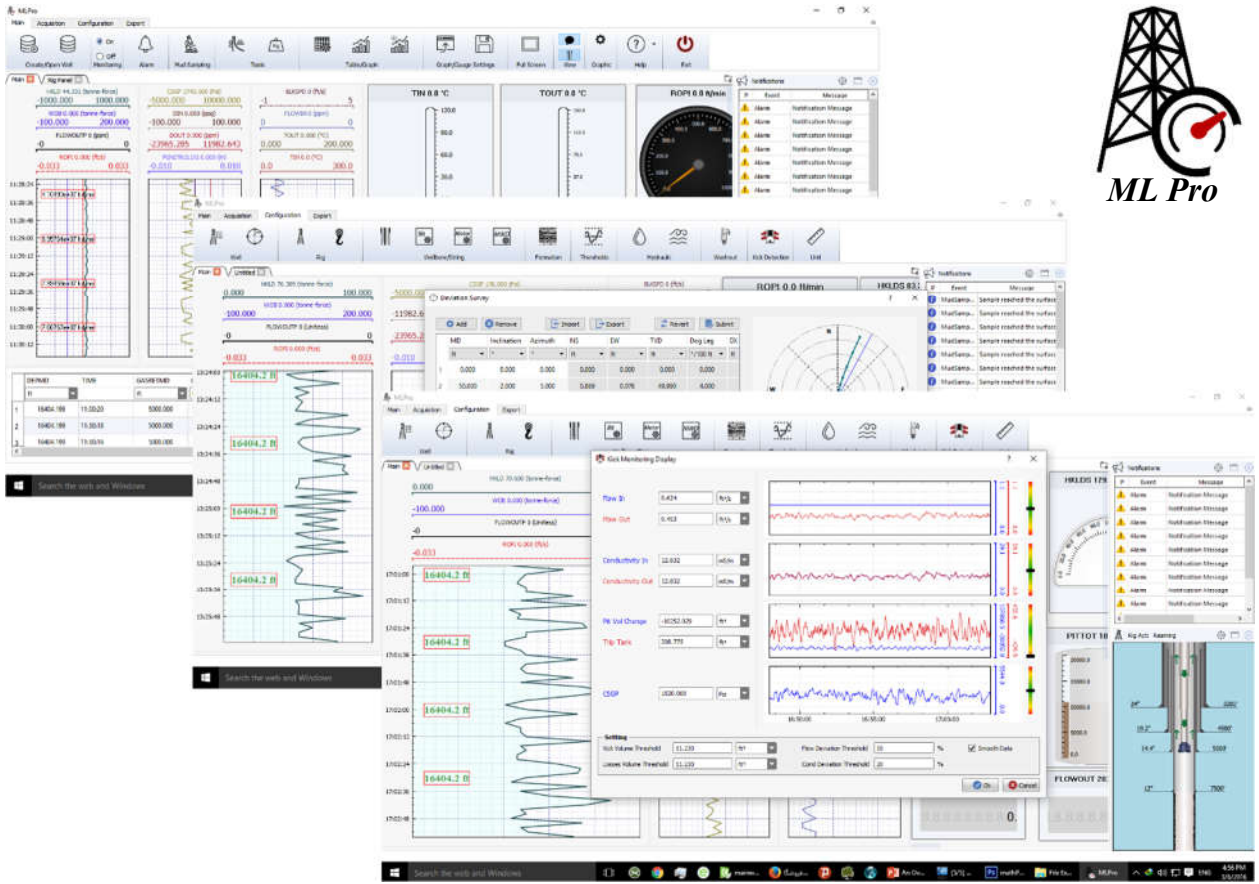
ML Pro

MLPro
Main Acquisition Configuration Export
Create/Open Well
On
Off
Monitoring
Alarm
Mud Sampling
Tools
Table/Graph
Graph/Gauge Settings
Full Screen
View
Graphic
Help
Exit

HKLD 44.331 (tonne-force)
-1000.000 1000.000
WOB 0.000 (tonne-force)
-100.000 200.000
FLOWOUTP 0 (gpm)
ROPI 0.000 (ft/h)
-0.033 0.033
CSGP 2700.000 (Psi)
-5000.000 10000.000
SDN 0.000 (psi)
-100.000 100000
DOUT 0.000 (ppm)
-23965.285 11982.642
TIN 0.0 °C
TOUT 0.0 °C
ROPI 0.0 ft/min
Notifications
Event Message
Alarm Notification Message

Main Acquisition Configuration Export
Well
Rig
Wellbore/String
Formation
Thresholds
Hydraulic
Washout
Kick Detection
Unit
Deviation Survey
Add Remove Insert Export Revert Submit
MD Inclination Azimuth NS EW TVD Dog Leg
0.000 0.000 0.000 0.000 0.000 0.000 0.000
50.000 2.000 5.000
MudSample Sample reached the surface
HKLDS 83

16404.2 ft
16404.2 ft
16404.2 ft
16404.2 ft

Search the web and Windows

Kick Monitoring Display
Flow In 0.424 ft³/s
Flow Out 0.413 ft³/s
Conductivity In 12.032
Conductivity Out 12.032
Pit Vol Change -10252.929 ft³
Trip Tank 338.770 ft³
CSGP 1020.000 Psi
Setting
Kick Volume Threshold 11.120 ft³
Losses Volume Threshold 11.120 ft³
Flow Deviation Threshold 10 %
Cond Deviation Threshold 20 %
Smooth Data
Ok Cancel

HKLDS 179
PITTOT 18
FLOWOUT 28
Rig Activity: Reaming

Search the web and Windows
4:56 PM
3/6/2016